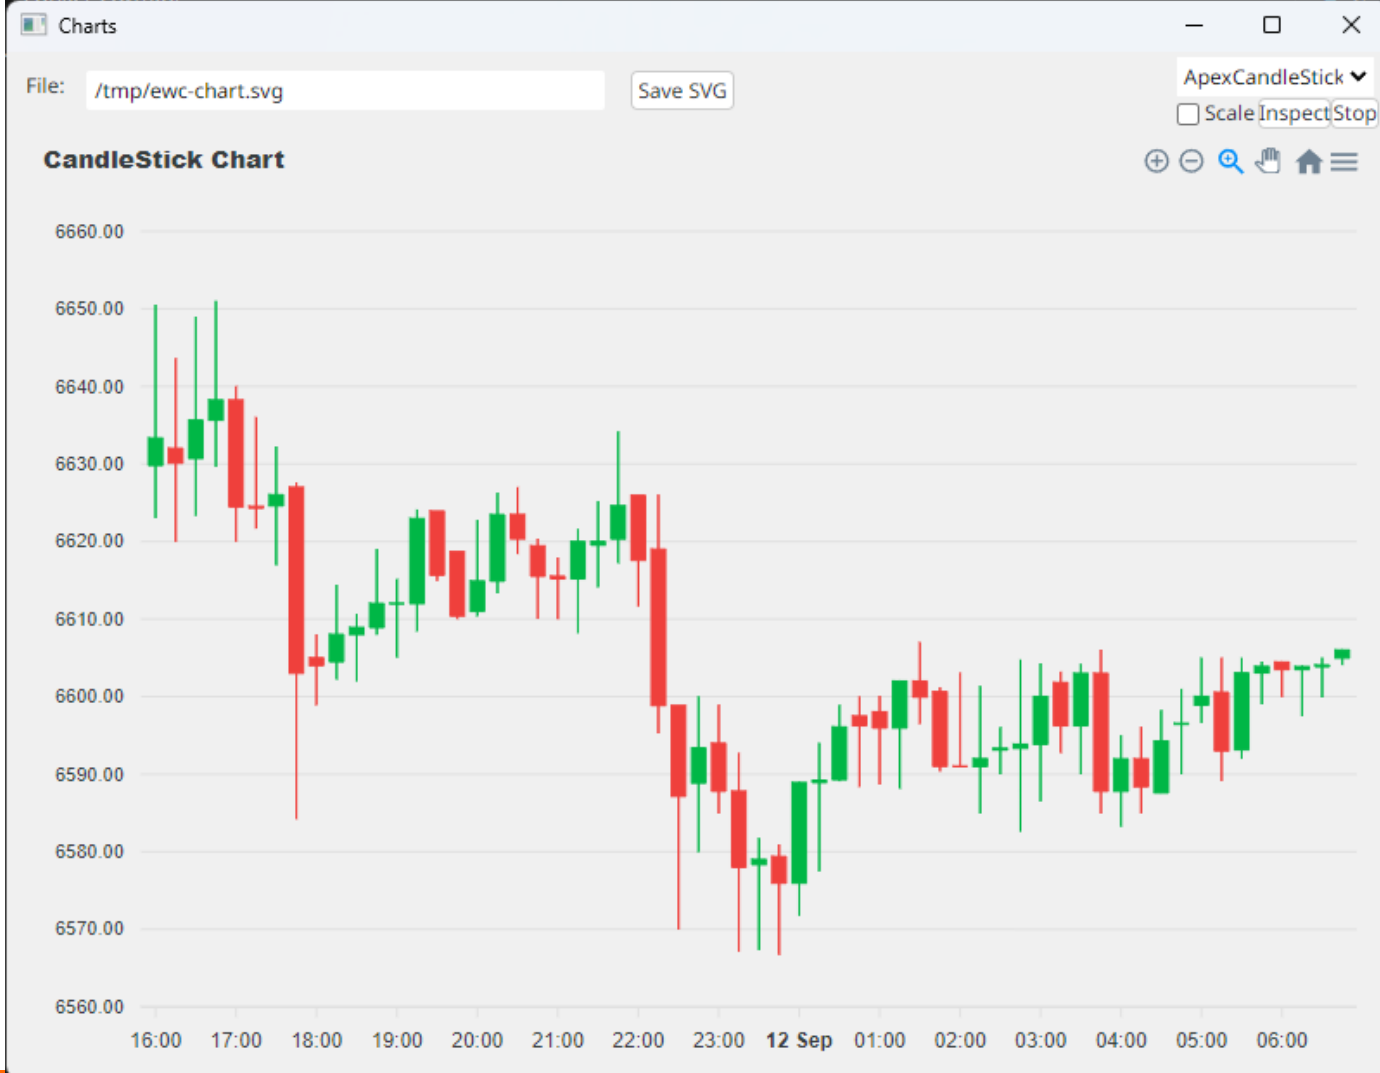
Charts

File: /tmp/ewc-chart.svg Save SVG

ApexCandleStick

Scale Inspect Stop

CandleStick Chart

6660.00
6650.00
6640.00
6630.00
6620.00
6610.00
6600.00
6590.00
6580.00
6570.00
6560.00

16:00 17:00 18:00 19:00 20:00 21:00 22:00 23:00 12 Sep 01:00 02:00 03:00 04:00 05:00 06:00